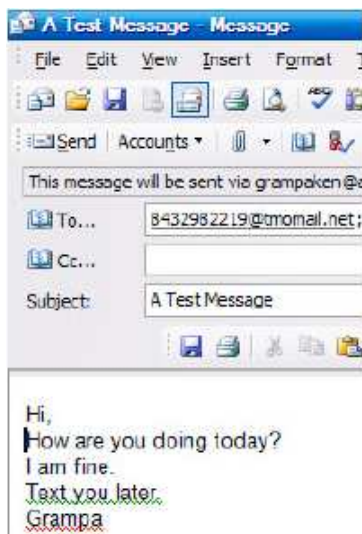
A Test Message - Message

File Edit View Insert Format

Send Accounts

This message will be sent via grampaken@

To... 8432982219@tmomail.net;

Cc...

Subject: A Test Message

Hi,
How are you doing today?
I am fine.
Text you later.
Grampa